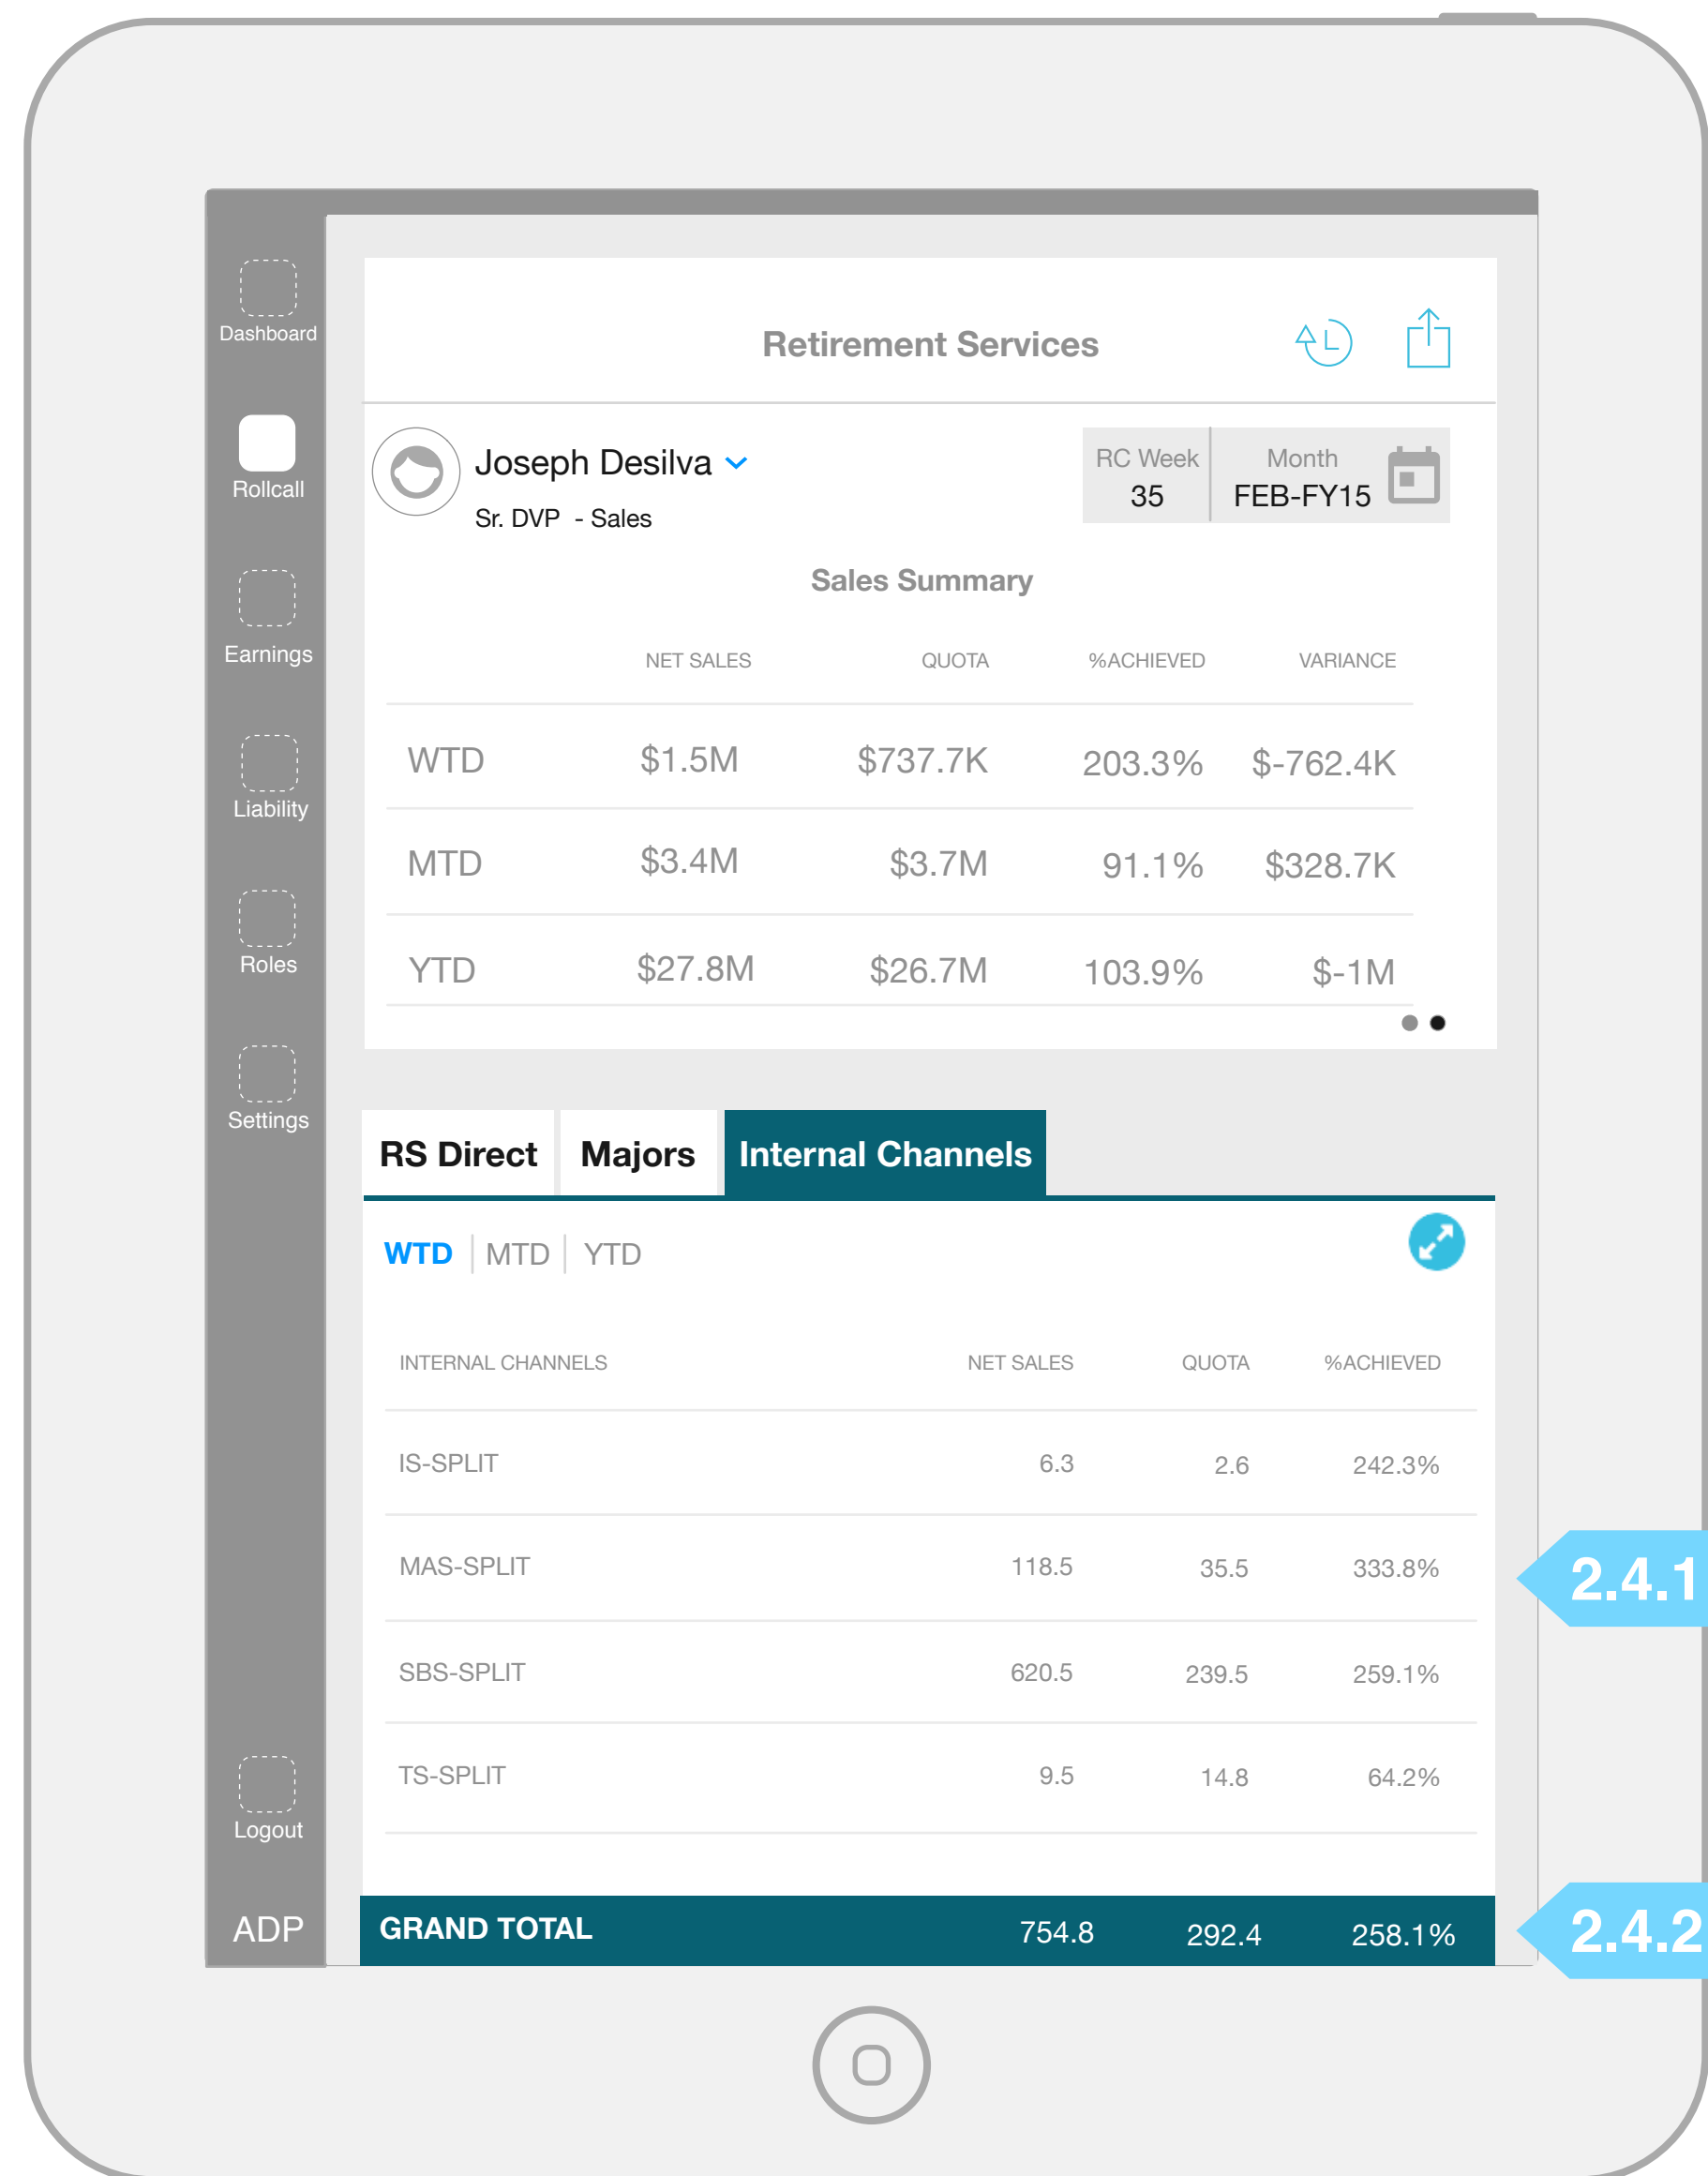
Dashboard

Rollcall

Earnings

Liability

Roles

Settings

Logout

ADP

Retirement Services

Joseph Desilva

Sr. DVP - Sales

| RC Week | Month |
|---|---|
| 35 | FEB-FY15 |

Sales Summary

| | NET SALES | QUOTA | %ACHIEVED | VARIANCE |
|---|---|---|---|---|
| WTD | $1.5M | $737.7K | 203.3% | $-762.4K |
| MTD | $3.4M | $3.7M | 91.1% | $328.7K |
| YTD | $27.8M | $26.7M | 103.9% | $-1M |

RS Direct | Majors | Internal Channels

WTD | MTD | YTD

| INTERNAL CHANNELS | NET SALES | QUOTA | %ACHIEVED |
|---|---|---|---|
| IS-SPLIT | 6.3 | 2.6 | 242.3% |
| MAS-SPLIT | 118.5 | 35.5 | 333.8% |
| SBS-SPLIT | 620.5 | 239.5 | 259.1% |
| TS-SPLIT | 9.5 | 14.8 | 64.2% |
| GRAND TOTAL | 754.8 | 292.4 | 258.1% |

2.4.1

2.4.2